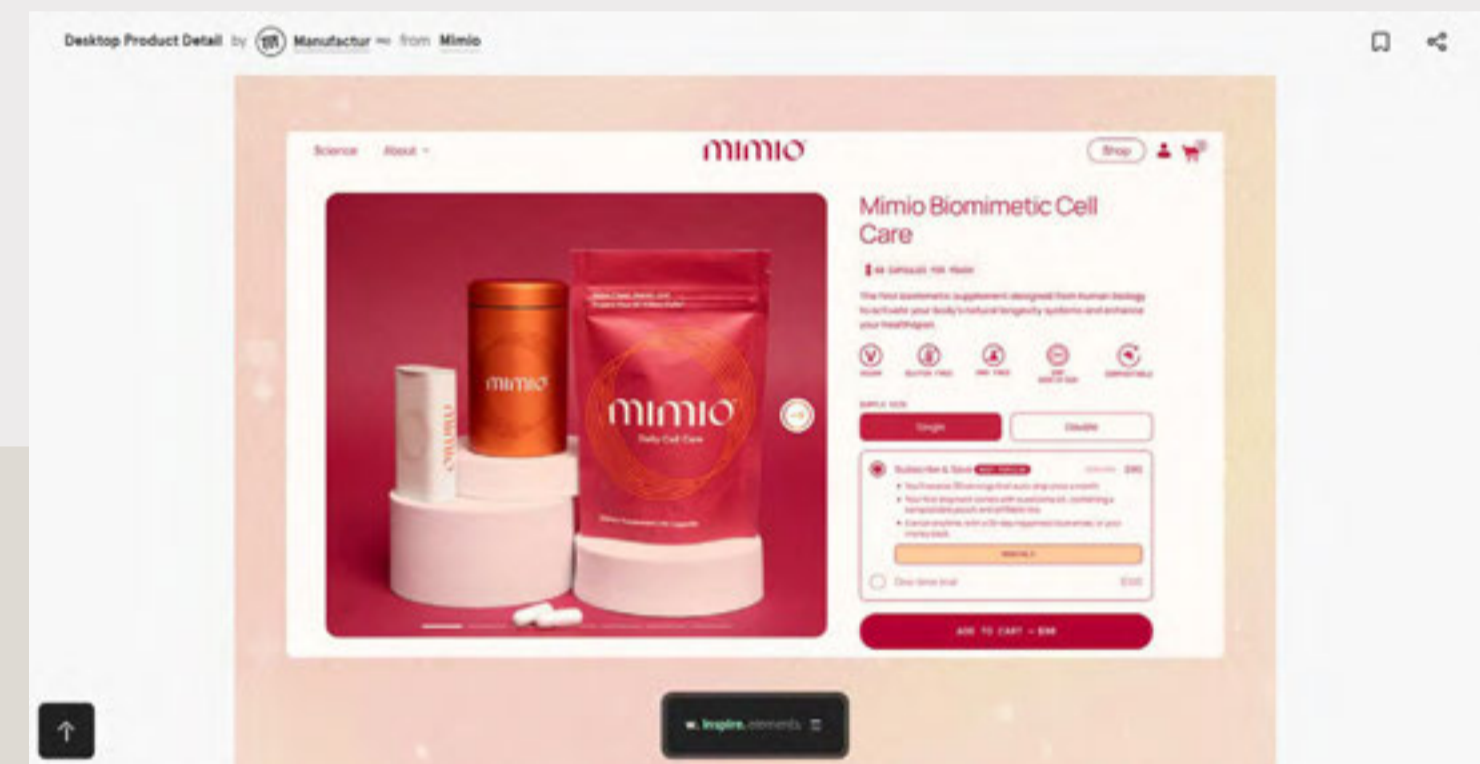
Desktop Product Detail by Manufactur from Mimio

Science About

mimio

Shop

mimio

mimio

Daily Cell Care

Mimio Biomimetic Cell Care

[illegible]

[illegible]

Single

Double

Subscribe & Save

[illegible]

One-time trial

ADD TO CART – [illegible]

w. inspire. elements